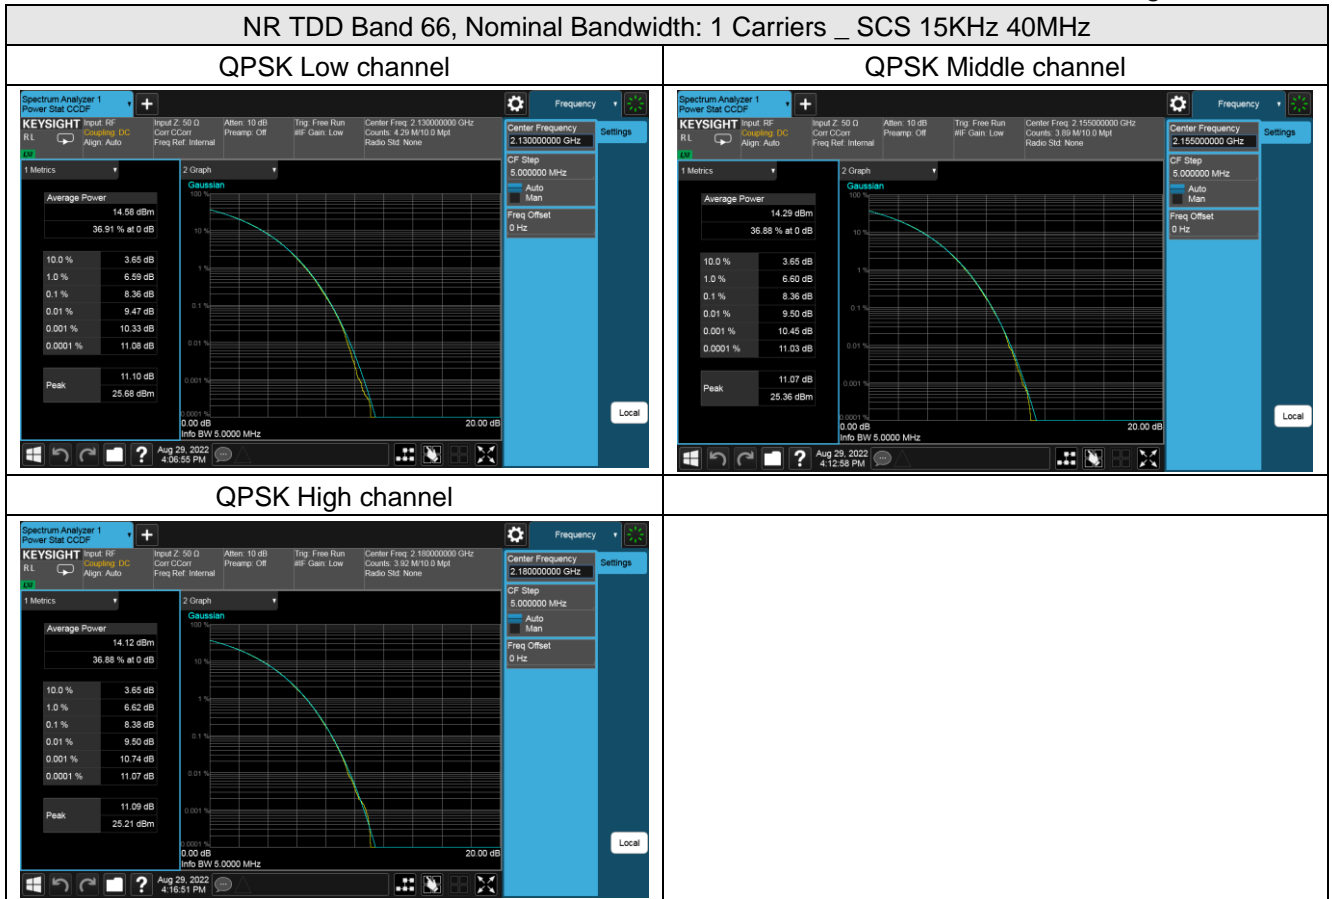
NR TDD Band 66, Nominal Bandwidth: 1 Carriers _ SCS 15KHz 40MHz

| QPSK Low channel | QPSK Middle channel |
|---|---|
| Spectrum Analyzer 1 Power Stat CCDF + Frequency KEYSIGHT Input: RF Coupling: DC Align: Auto Input Z: 50 Ω Corr CCorr Freq Ref: Internal Atten: 10 dB Preamp: Off Trig: Free Run #IF Gain: Low Center Freq: 2.130000000 GHz Counts: 4.29 M/10.0 Mpt Radio Std: None Center Frequency 2.130000000 GHz Settings 1 Metrics 2 Graph Gaussian Average Power 14.58 dBm 36.91 % at 0 dB 10.0 % 3.65 dB 1.0 % 6.59 dB 0.1 % 8.36 dB 0.01 % 9.47 dB 0.001 % 10.33 dB 0.0001 % 11.08 dB Peak 11.10 dB 25.68 dBm 100 % 10 % 1 % 0.1 % 0.01 % 0.001 % 0.0001 % 0.00 dB 20.00 dB Info BW 5.0000 MHz CF Step 5.000000 MHz Auto Man Freq Offset 0 Hz Local Aug 29, 2022 4:06:55 PM | Spectrum Analyzer 1 Power Stat CCDF + Frequency KEYSIGHT Input: RF Coupling: DC Align: Auto Input Z: 50 Ω Corr CCorr Freq Ref: Internal Atten: 10 dB Preamp: Off Trig: Free Run #IF Gain: Low Center Freq: 2.155000000 GHz Counts: 3.89 M/10.0 Mpt Radio Std: None Center Frequency 2.155000000 GHz Settings 1 Metrics 2 Graph Gaussian Average Power 14.29 dBm 36.88 % at 0 dB 10.0 % 3.65 dB 1.0 % 6.60 dB 0.1 % 8.36 dB 0.01 % 9.50 dB 0.001 % 10.45 dB 0.0001 % 11.03 dB Peak 11.07 dB 25.36 dBm 100 % 10 % 1 % 0.1 % 0.01 % 0.001 % 0.0001 % 0.00 dB 20.00 dB Info BW 5.0000 MHz CF Step 5.000000 MHz Auto Man Freq Offset 0 Hz Local Aug 29, 2022 4:12:58 PM |
| QPSK High channel | |
| Spectrum Analyzer 1 Power Stat CCDF + Frequency KEYSIGHT Input: RF Coupling: DC Align: Auto Input Z: 50 Ω Corr CCorr Freq Ref: Internal Atten: 10 dB Preamp: Off Trig: Free Run #IF Gain: Low Center Freq: 2.180000000 GHz Counts: 3.92 M/10.0 Mpt Radio Std: None Center Frequency 2.180000000 GHz Settings 1 Metrics 2 Graph Gaussian Average Power 14.12 dBm 36.88 % at 0 dB 10.0 % 3.65 dB 1.0 % 6.62 dB 0.1 % 8.38 dB 0.01 % 9.50 dB 0.001 % 10.74 dB 0.0001 % 11.07 dB Peak 11.09 dB 25.21 dBm 100 % 10 % 1 % 0.1 % 0.01 % 0.001 % 0.0001 % 0.00 dB 20.00 dB Info BW 5.0000 MHz CF Step 5.000000 MHz Auto Man Freq Offset 0 Hz Local Aug 29, 2022 4:16:51 PM | |